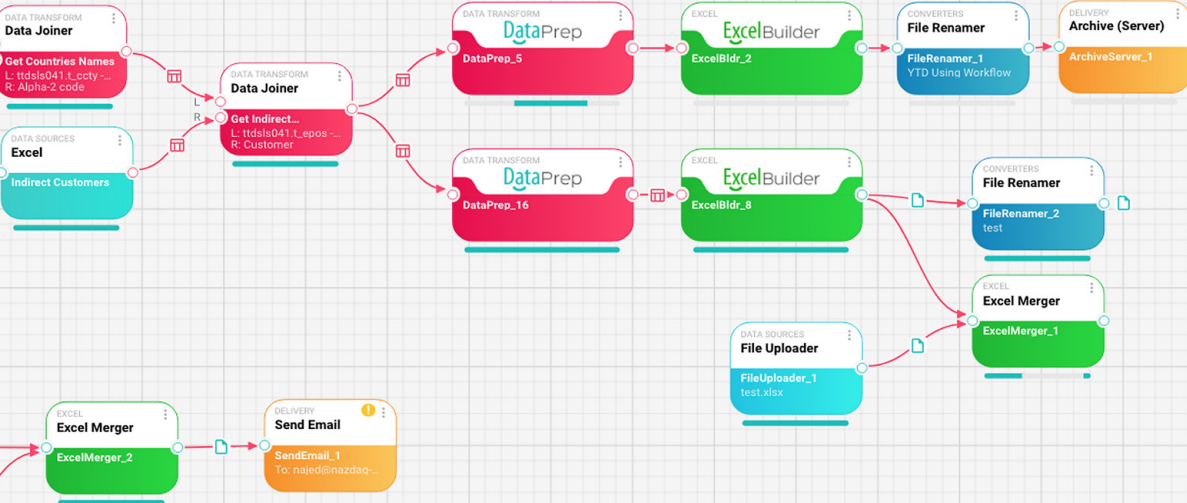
DATA TRANSFORM
Data Joiner
Get Countries Names
L: ttdsls041.t_ccty -...
R: Alpha-2 code

DATA SOURCES
Excel
Indirect Customers

DATA TRANSFORM
Data Joiner
L
R
Get Indirect...
L: ttdsls041.t_epos -...
R: Customer

DATA TRANSFORM
DataPrep
DataPrep_5

EXCEL
ExcelBuilder
ExcelBldr_2

CONVERTERS
File Renamer
FileRenamer_1
YTD Using Workflow

DELIVERY
Archive (Server)
ArchiveServer_1

DATA TRANSFORM
DataPrep
DataPrep_16

EXCEL
ExcelBuilder
ExcelBldr_8

CONVERTERS
File Renamer
FileRenamer_2
test

EXCEL
Excel Merger
ExcelMerger_1

DATA SOURCES
File Uploader
FileUploader_1
test.xlsx

EXCEL
Excel Merger
ExcelMerger_2

DELIVERY
Send Email
SendEmail_1
To: najed@nazdaq-...